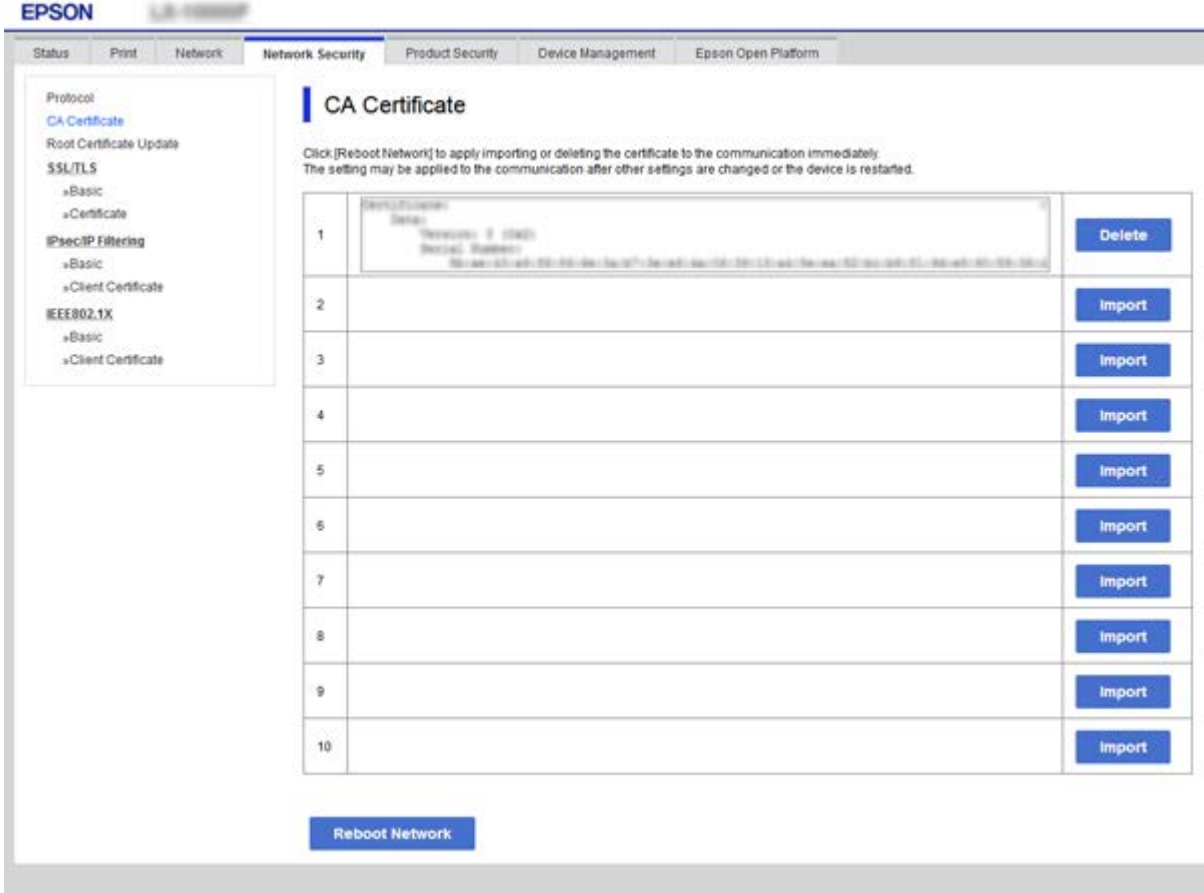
EPSON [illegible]

Status Print Network Network Security Product Security Device Management Epson Open Platform

Protocol
CA Certificate
Root Certificate Update
SSL/TLS
»Basic
»Certificate
IPsec/IP Filtering
»Basic
»Client Certificate
IEEE802.1X
»Basic
»Client Certificate

CA Certificate

Click [Reboot Network] to apply importing or deleting the certificate to the communication immediately.
The setting may be applied to the communication after other settings are changed or the device is restarted.

| | | |
|---|---|---|
| 1 | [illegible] | Delete |
| 2 | | Import |
| 3 | | Import |
| 4 | | Import |
| 5 | | Import |
| 6 | | Import |
| 7 | | Import |
| 8 | | Import |
| 9 | | Import |
| 10 | | Import |

Reboot Network